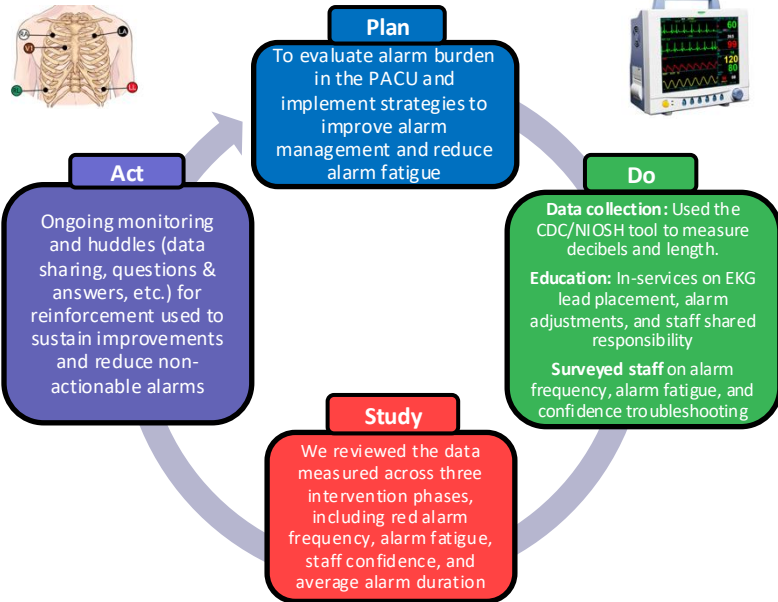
RA
LA
V1
RL
LL

Plan
To evaluate alarm burden in the PACU and implement strategies to improve alarm management and reduce alarm fatigue

60
99
120
80

Do
Data collection: Used the CDC/NIOSH tool to measure decibels and length.
Education: In-services on EKG lead placement, alarm adjustments, and staff shared responsibility
Surveyed staff on alarm frequency, alarm fatigue, and confidence troubleshooting

Study
We reviewed the data measured across three intervention phases, including red alarm frequency, alarm fatigue, staff confidence, and average alarm duration

Act
Ongoing monitoring and huddles (data sharing, questions & answers, etc.) for reinforcement used to sustain improvements and reduce non-actionable alarms